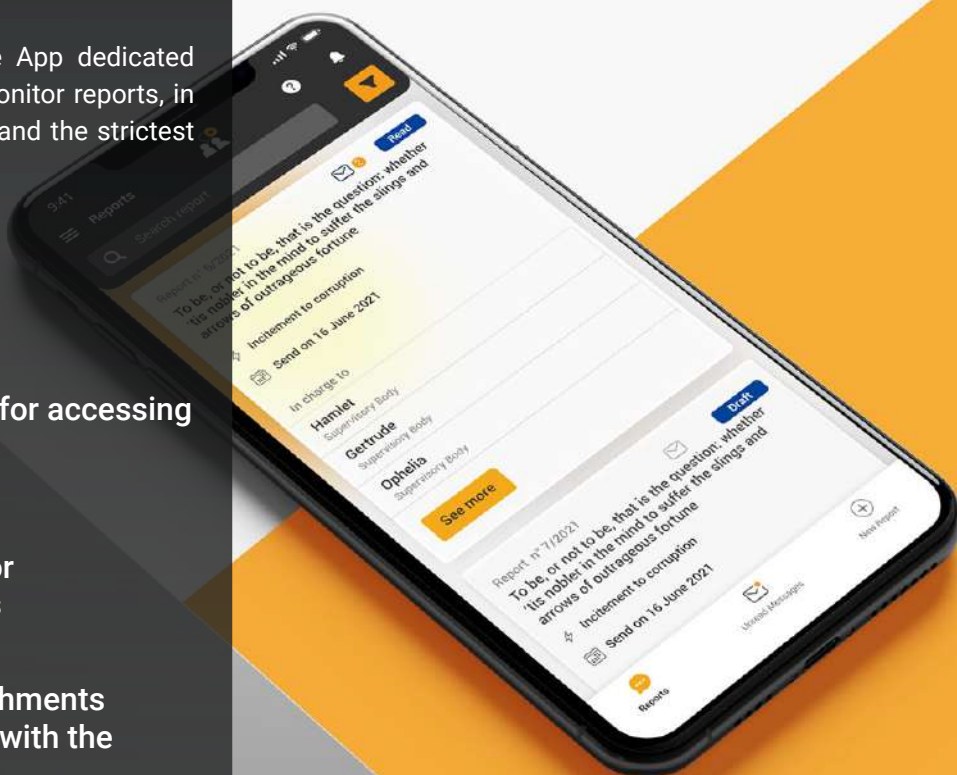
e App dedicated
onitor reports, in
and the strictest

for accessing

or

hments
with the

9:41
Reports
Search report

Report n° 8/2021
Read
To be, or not to be, that is the question: whether 'tis nobler in the mind to suffer the slings and arrows of outrageous fortune
Incitement to corruption
Send on 16 June 2021
In charge to
Hamlet
Supervisory Body
Gertrude
Supervisory Body
Ophelia
Supervisory Body
See more

Report n° 7/2021
Draft
To be, or not to be, that is the question: whether 'tis nobler in the mind to suffer the slings and arrows of outrageous fortune
Incitement to corruption
Send on 16 June 2021

Reports
Unread Messages
New Report